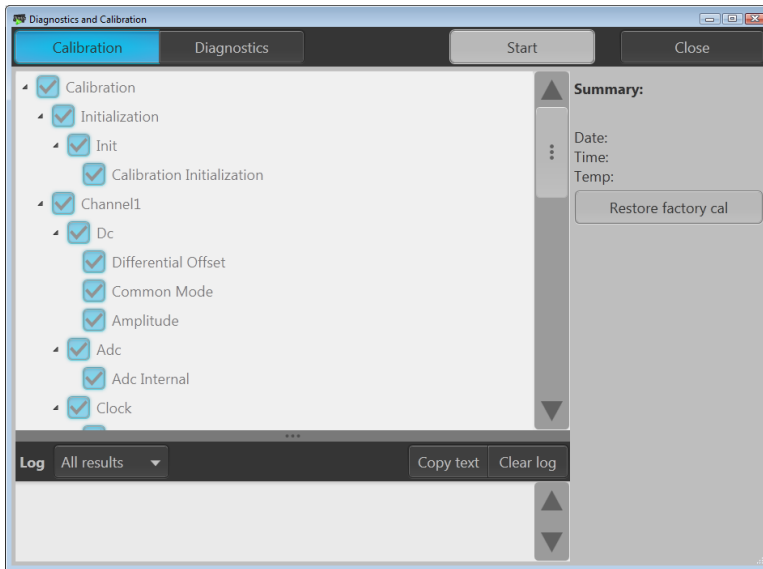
Diagnostics and Calibration

Calibration
Diagnostics
Start
Close

Calibration
Initialization
Init
Calibration Initialization
Channel1
Dc
Differential Offset
Common Mode
Amplitude
Adc
Adc Internal
Clock

Summary:

Date:
Time:
Temp:

Restore factory cal

Log
All results
Copy text
Clear log